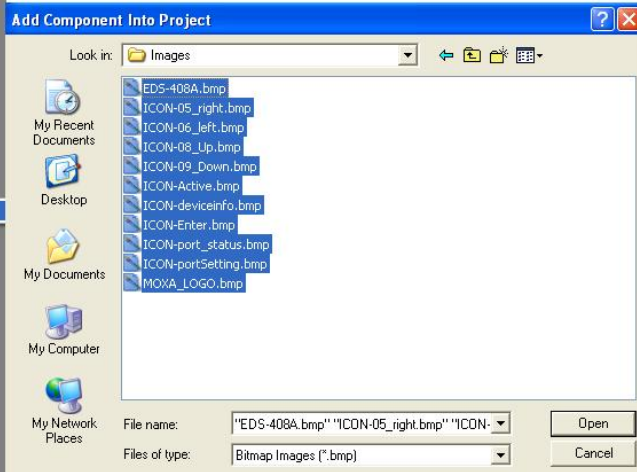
Add Component Into Project

Look in: Images

My Recent Documents
Desktop
My Documents
My Computer
My Network Places

EDS-408A.bmp
ICON-05_right.bmp
ICON-06_left.bmp
ICON-08_Up.bmp
ICON-09_Down.bmp
ICON-Active.bmp
ICON-deviceinfo.bmp
ICON-Enter.bmp
ICON-port_status.bmp
ICON-portSetting.bmp
MOXA_LOGO.bmp

File name: "EDS-408A.bmp" "ICON-05_right.bmp" "ICON-
Files of type: Bitmap Images (*.bmp)

Open
Cancel